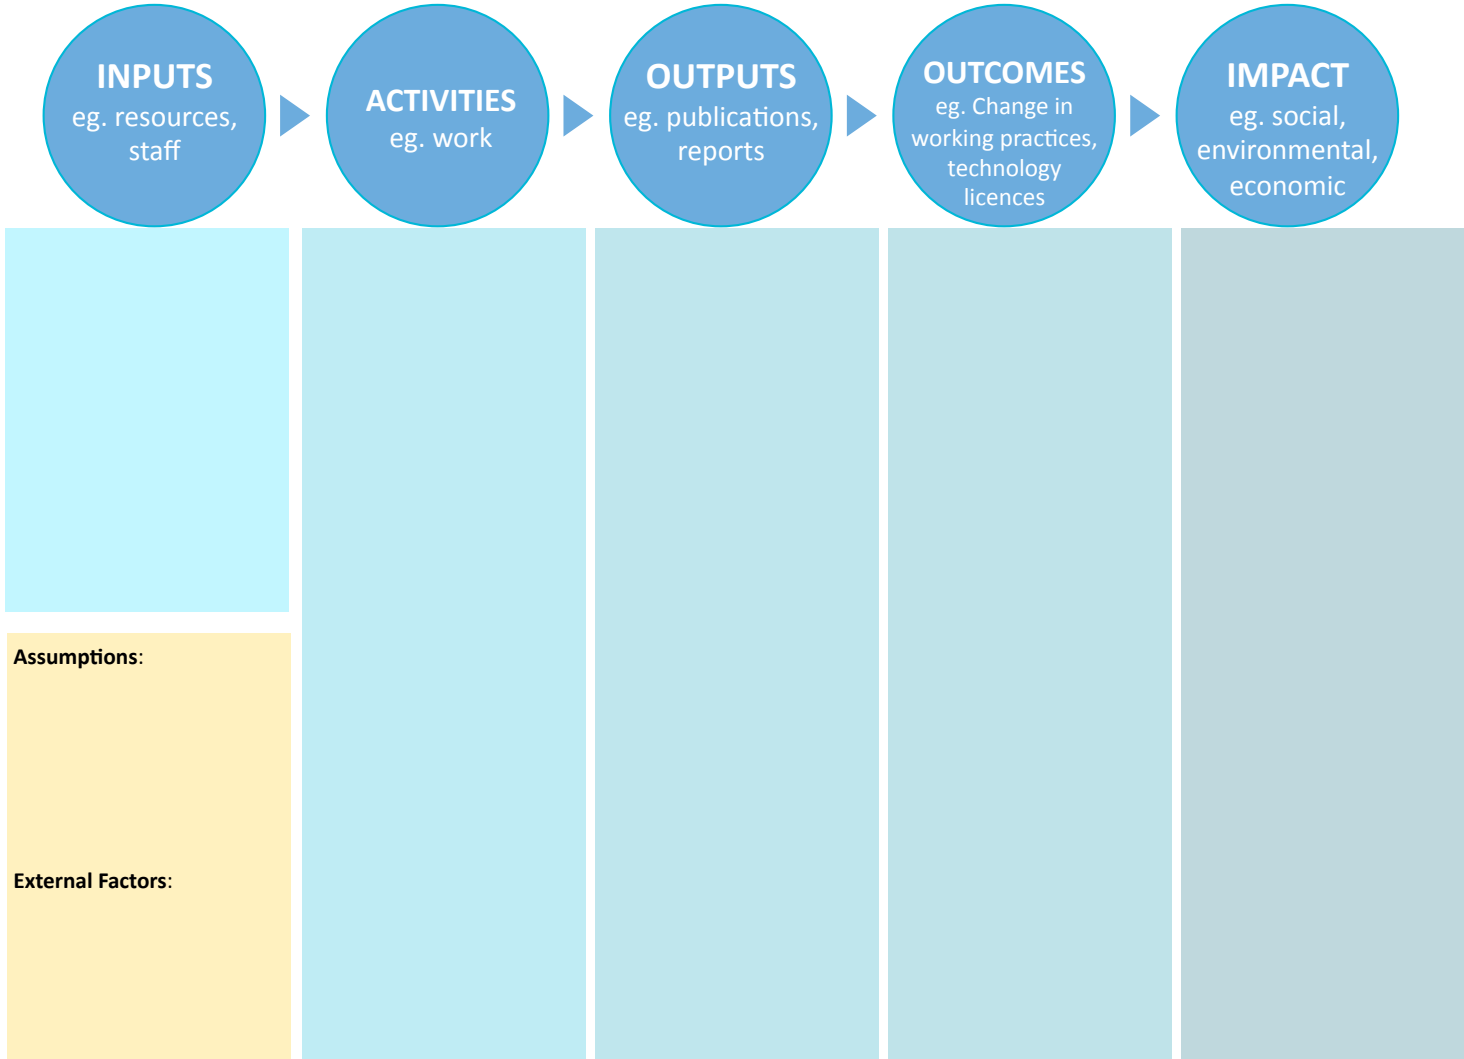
INPUTS
eg. resources, staff

ACTIVITIES
eg. work

OUTPUTS
eg. publications, reports

OUTCOMES
eg. Change in working practices, technology licences

IMPACT
eg. social, environmental, economic

Assumptions:

External Factors: